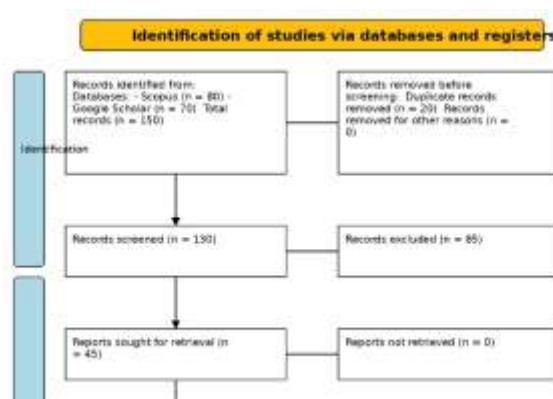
Identification of studies via databases and register

Identification

Records identified from: Databases: - Scopus (n = 80) - Google Scholar (n = 70) Total records (n = 150)

Records removed before screening: Duplicate records removed (n = 20) Records removed for other reasons (n = 0)

Records screened (n = 130)

Records excluded (n = 85)

Reports sought for retrieval (n = 45)

Reports not retrieved (n = 0)